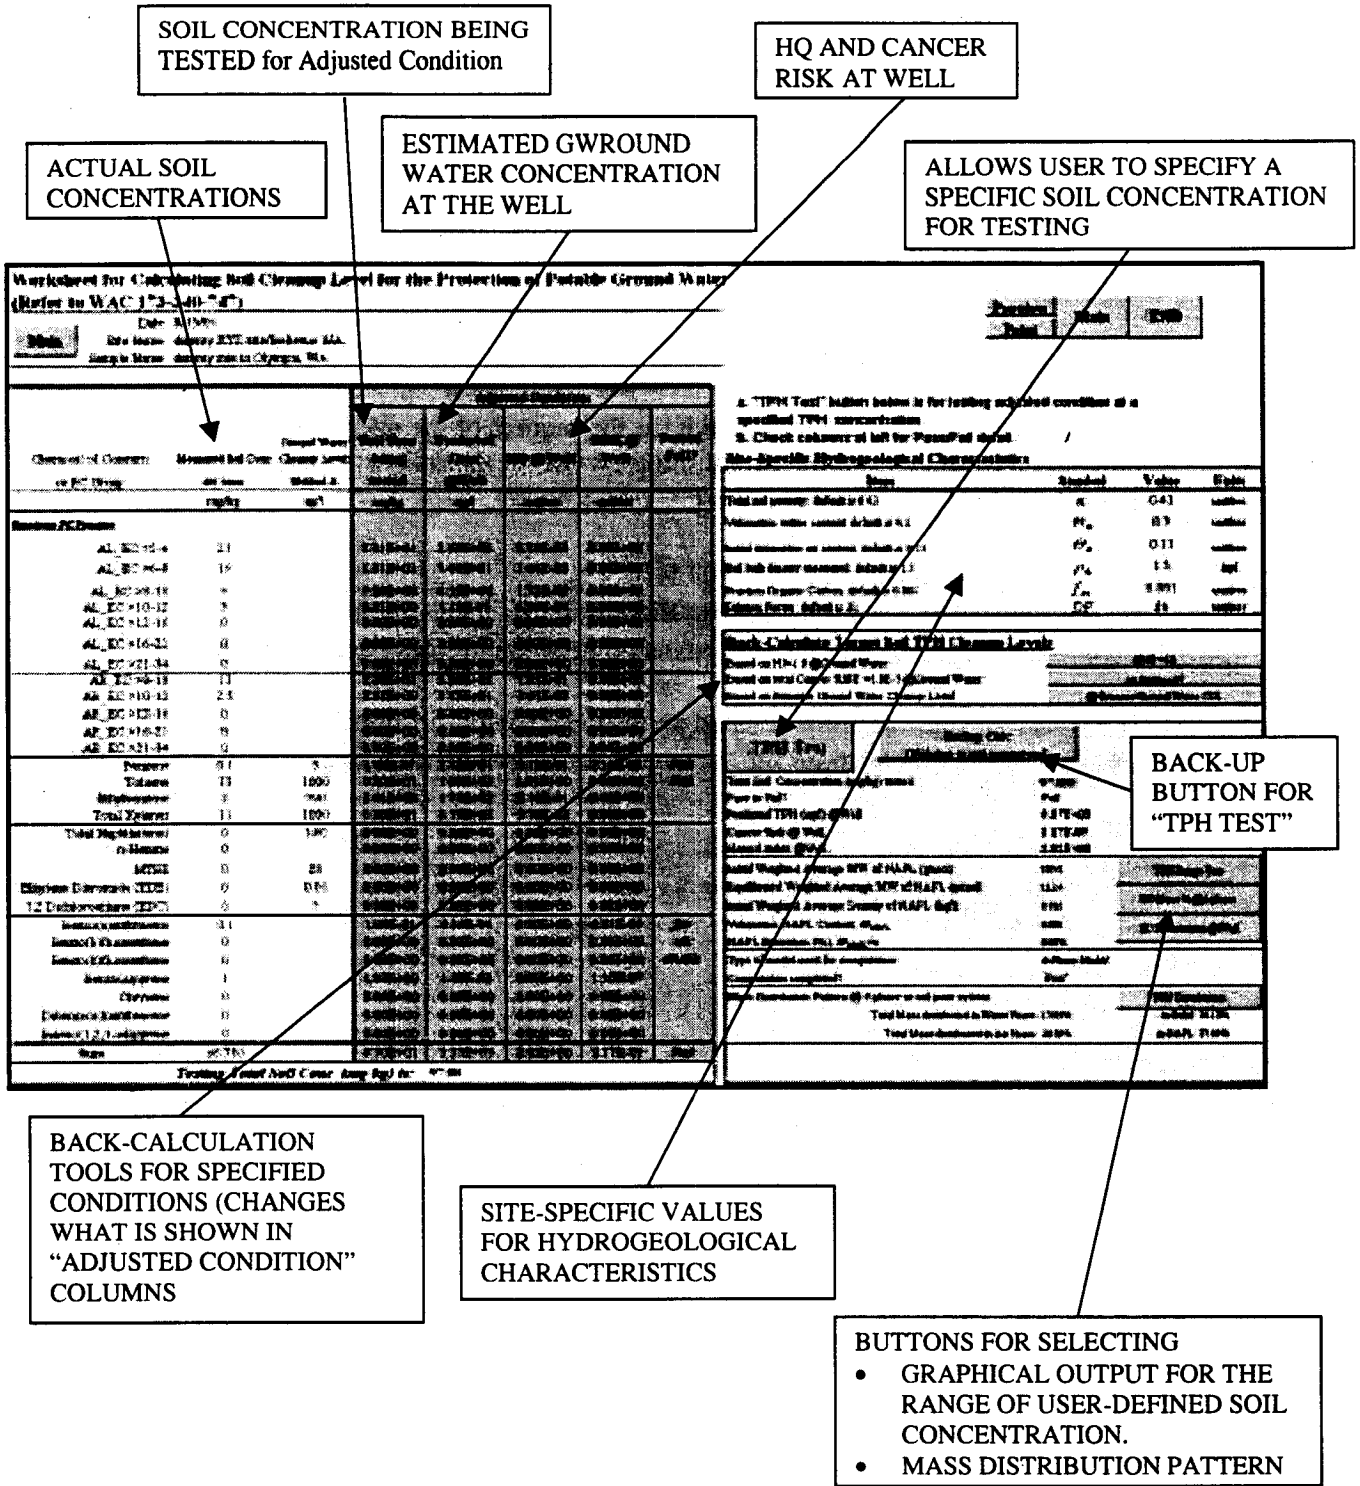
SOIL CONCENTRATION BEING TESTED for Adjusted Condition

HQ AND CANCER RISK AT WELL

ESTIMATED GWROUND WATER CONCENTRATION AT THE WELL

ACTUAL SOIL CONCENTRATIONS

ALLOWS USER TO SPECIFY A SPECIFIC SOIL CONCENTRATION FOR TESTING

Worksheet for Calculating Soil Cleanup Level for the Protection of Potable Ground Water
(Refer to WAC 173-340-747)

Main

Date: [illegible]
Site Name: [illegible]
Sample Name: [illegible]

Print Data | Main | Exit

Adjusted Condition

A. "TPH Test" button below is for testing adjusted condition at a specified TPH concentration
B. Check column at left for Pass/Fail detail

Site-Specific Hydrogeological Characteristics

| Item | Symbol | Value | Units |
|---|---|---|---|
| Total soil porosity: default is 0.43 | $n$ | 0.43 | unitless |
| Volumetric water content: default is 0.3 | $\theta_w$ | 0.3 | unitless |
| Volumetric air content: default is 0.13 | $\theta_a$ | 0.13 | unitless |
| Dry bulk density measured: default is 1.5 | $\rho_b$ | 1.5 | kg/l |
| Fraction Organic Carbon: default is 0.001 | $f_{oc}$ | 0.001 | unitless |
| Dilution Factor: default is 20 | DF | 20 | unitless |

Back-Calculation Tools Soil TPH Cleanup Levels

TPH Test

BACK-UP BUTTON FOR "TPH TEST"

Chemical of Concern or EC Group | Measured Soil Conc dry basis mg/kg | Ground Water Cleanup Level ug/l

AL_EC >5-6 | 21
AL_EC >6-8 | 15
AL_EC >8-10 | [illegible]
AL_EC >10-12 | 3
AL_EC >12-16 | 0
AL_EC >16-21 | 0
AL_EC >21-34 | 0
AR_EC >8-10 | 11
AR_EC >10-12 | 23
AR_EC >12-16 | 0
AR_EC >16-21 | 9
AR_EC >21-34 | 0
Benzene | 0.1 | 5
Toluene | 11 | 1000
Ethylbenzene | 3 | 700
Total Xylenes | 11 | 1000
Total Naphthalenes | 0 | 160
n-Hexane | 0
MTBE | 0 | 20
Ethylene Dibromide (EDB) | 0 | 0.01
1,2 Dichloroethane (EDC) | 0 | 5
Sum

Testing Total Soil Conc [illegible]

BACK-CALCULATION TOOLS FOR SPECIFIED CONDITIONS (CHANGES WHAT IS SHOWN IN "ADJUSTED CONDITION" COLUMNS

SITE-SPECIFIC VALUES FOR HYDROGEOLOGICAL CHARACTERISTICS

BUTTONS FOR SELECTING
• GRAPHICAL OUTPUT FOR THE RANGE OF USER-DEFINED SOIL CONCENTRATION.
• MASS DISTRIBUTION PATTERN